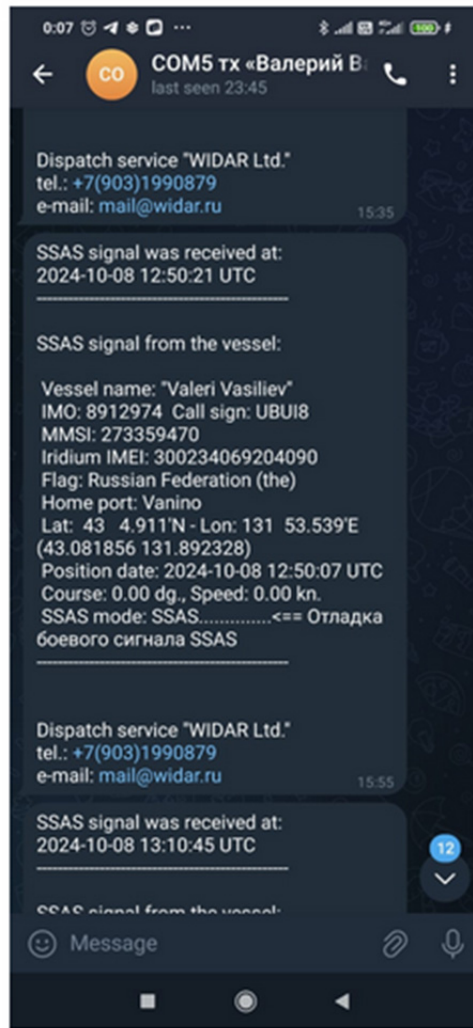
0:07

CO

COM5 тх «Валерий В

last seen 23:45

Dispatch service "WIDAR Ltd."
tel.: +7(903)1990879
e-mail: mail@widar.ru

15:35

SSAS signal was received at:
2024-10-08 12:50:21 UTC

SSAS signal from the vessel:

Vessel name: "Valeri Vasiliev"
IMO: 8912974 Call sign: UBUI8
MMSI: 273359470
Iridium IMEI: 300234069204090
Flag: Russian Federation (the)
Home port: Vanino
Lat: 43 4.911'N - Lon: 131 53.539'E
(43.081856 131.892328)
Position date: 2024-10-08 12:50:07 UTC
Course: 0.00 dg., Speed: 0.00 kn.
SSAS mode: SSAS..............<== Отладка боевого сигнала SSAS

Dispatch service "WIDAR Ltd."
tel.: +7(903)1990879
e-mail: mail@widar.ru

15:55

SSAS signal was received at:
2024-10-08 13:10:45 UTC

12

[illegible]

Message